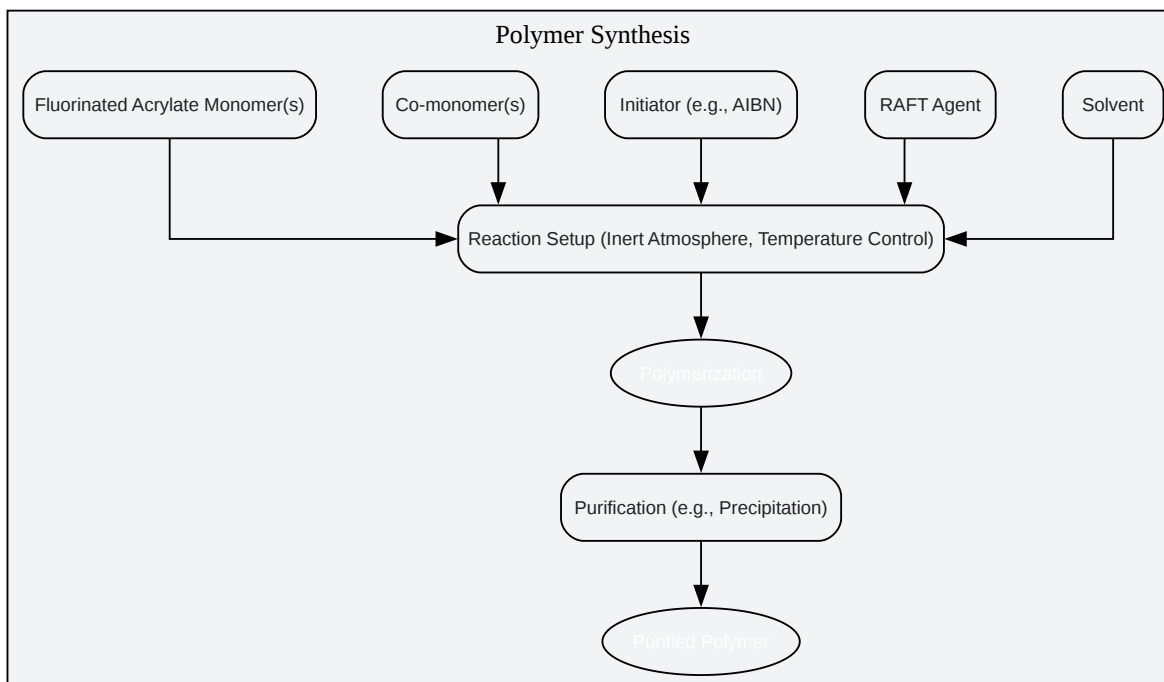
Polymer Synthesis

Fluorinated Acrylate Monomer(s)

Co-monomer(s)

Initiator (e.g., AIBN)

RAFT Agent

Solvent

Reaction Setup (Inert Atmosphere, Temperature Control)

Polymerization

Purification (e.g., Precipitation)

Purified Polymer